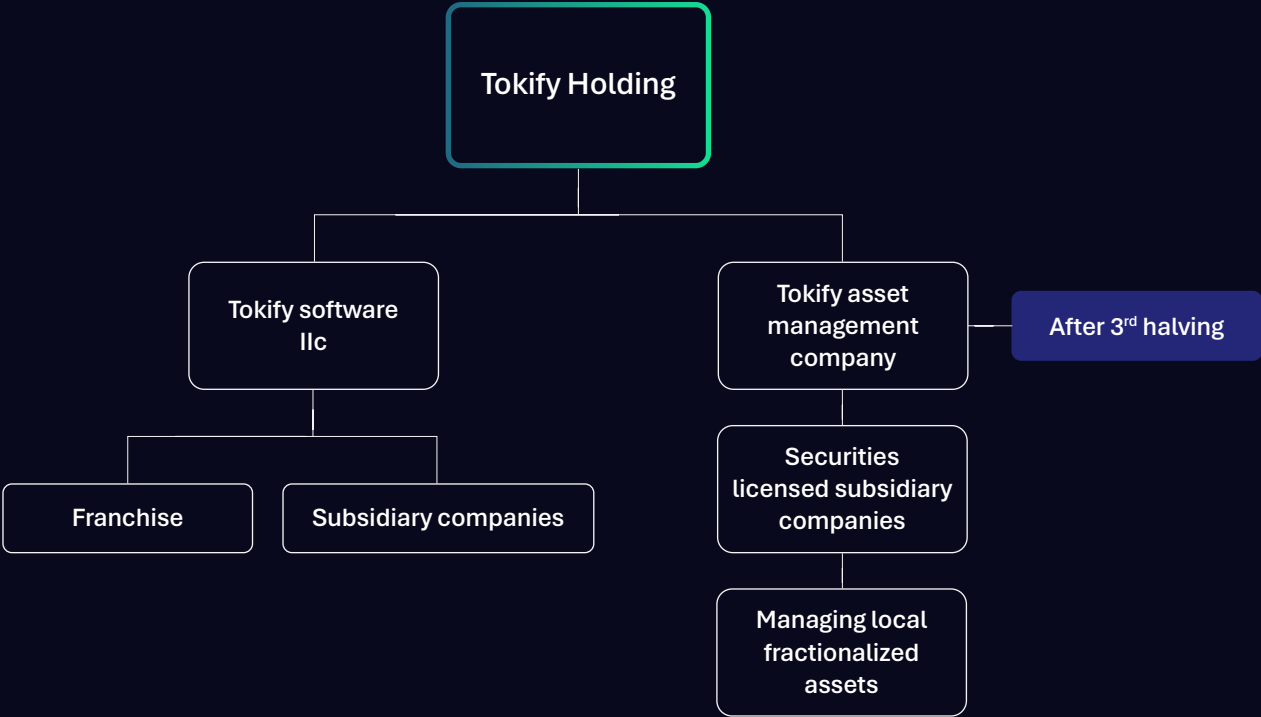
Tokify Holding

Tokify software llc

Tokify asset management company

After 3$^{rd}$ halving

Franchise

Subsidiary companies

Securities licensed subsidiary companies

Managing local fractionalized assets